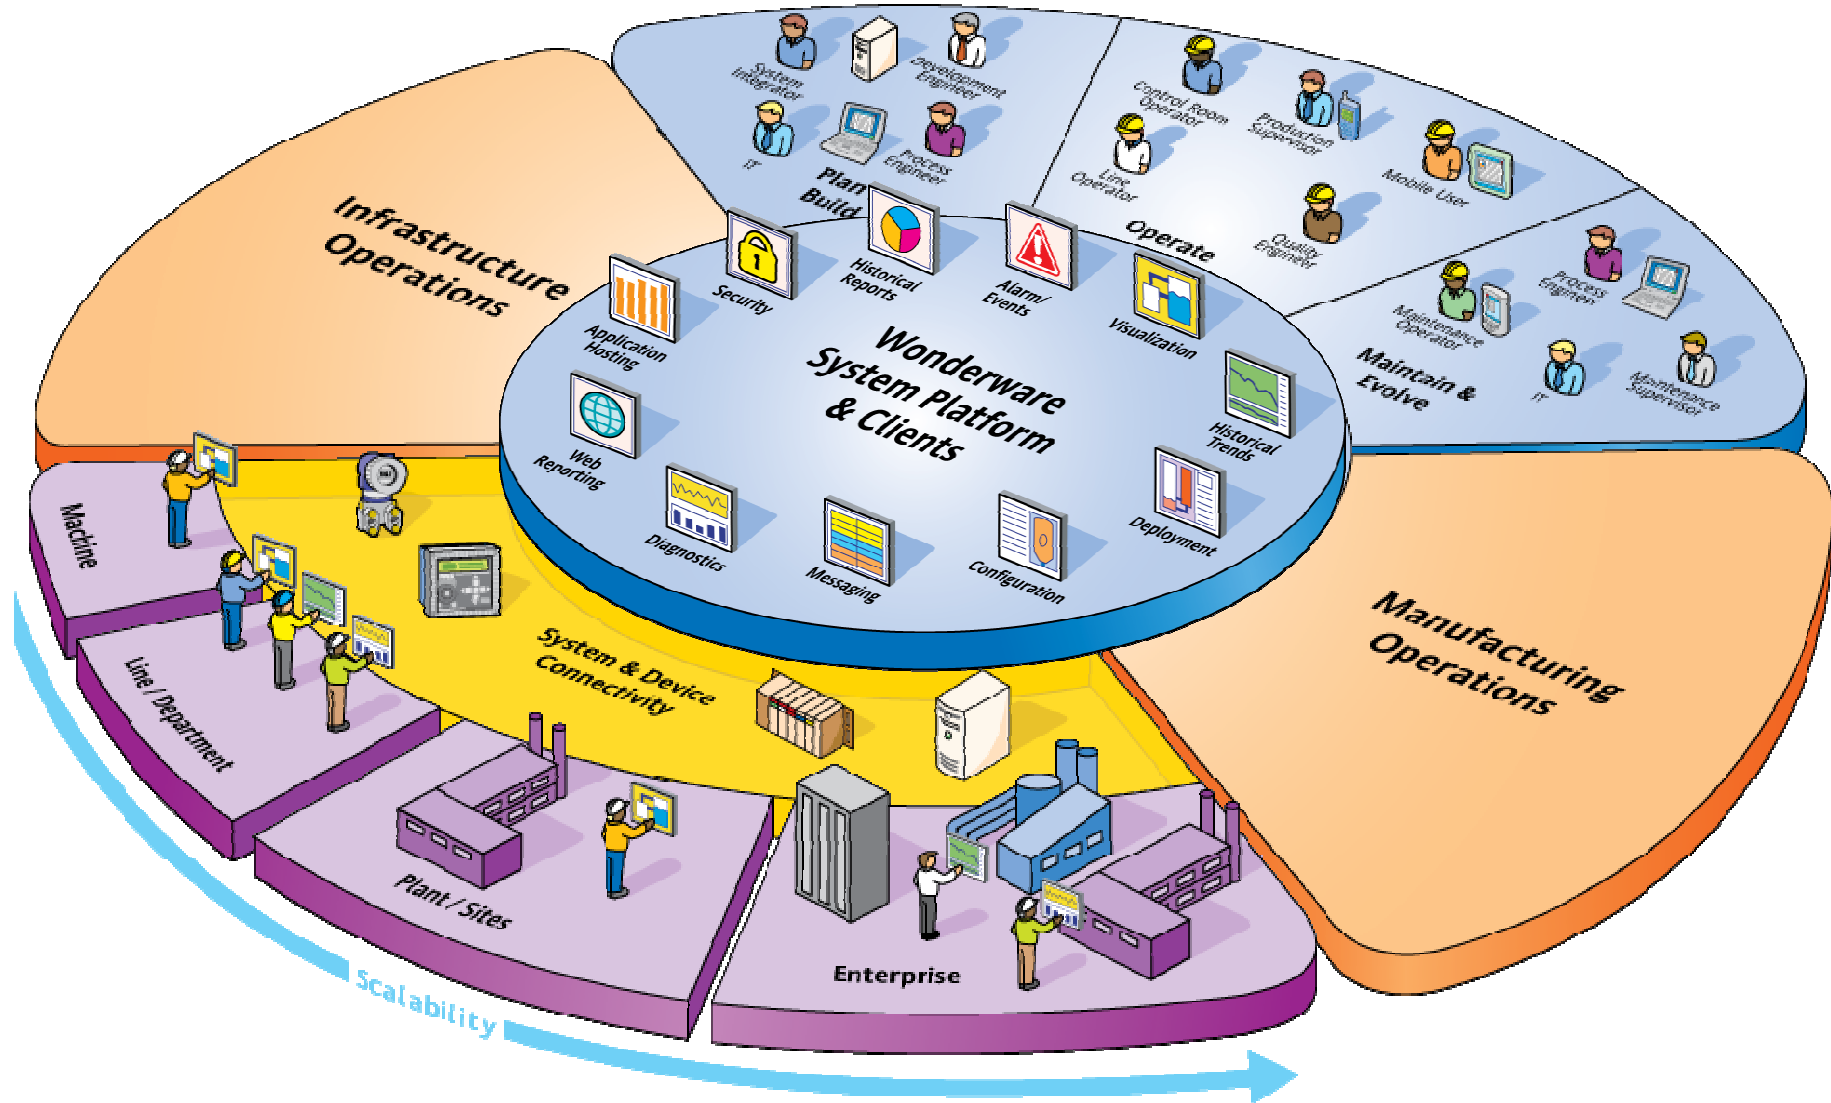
System Integrator

Development Engineer

IT

Process Engineer

Plan Build

Control Room Operator

Production Supervisor

Line Operator

Mobile User

Quality Engineer

Operate

Process Engineer

Maintenance Operator

IT

Maintenance Supervisor

Maintain & Evolve

Infrastructure Operations

Security

Historical Reports

Alarm/ Events

Visualization

Application Hosting

Wonderware System Platform & Clients

Historical Trends

Web Reporting

Diagnostics

Messaging

Configuration

Deployment

Manufacturing Operations

Machine

Line / Department

System & Device Connectivity

Plant / Sites

Enterprise

Scalability